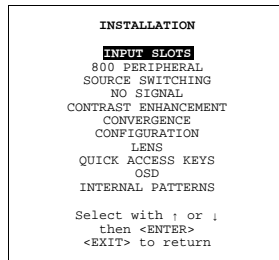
INSTALLATION

INPUT SLOTS
800 PERIPHERAL
SOURCE SWITCHING
NO SIGNAL
CONTRAST ENHANCEMENT
CONVERGENCE
CONFIGURATION
LENS
QUICK ACCESS KEYS
OSD
INTERNAL PATTERNS

Select with ↑ or ↓
then <ENTER>
<EXIT> to return